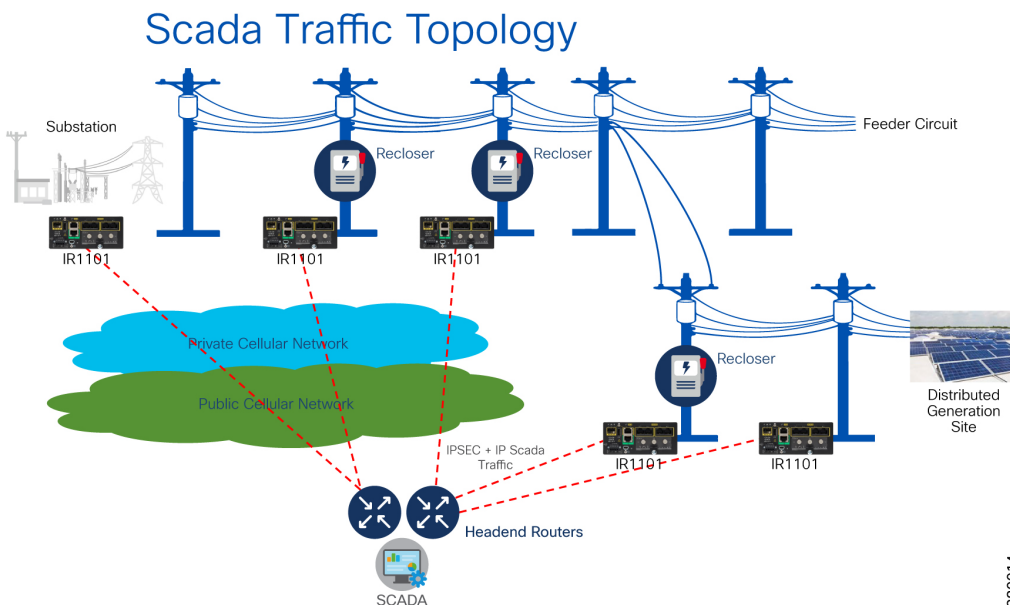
Scada Traffic Topology

Substation

Recloser

Recloser

Feeder Circuit

IR1101

IR1101

IR1101

Private Cellular Network

Public Cellular Network

Recloser

Distributed Generation Site

IPSEC + IP Scada Traffic

IR1101

IR1101

Headend Routers

SCADA

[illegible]